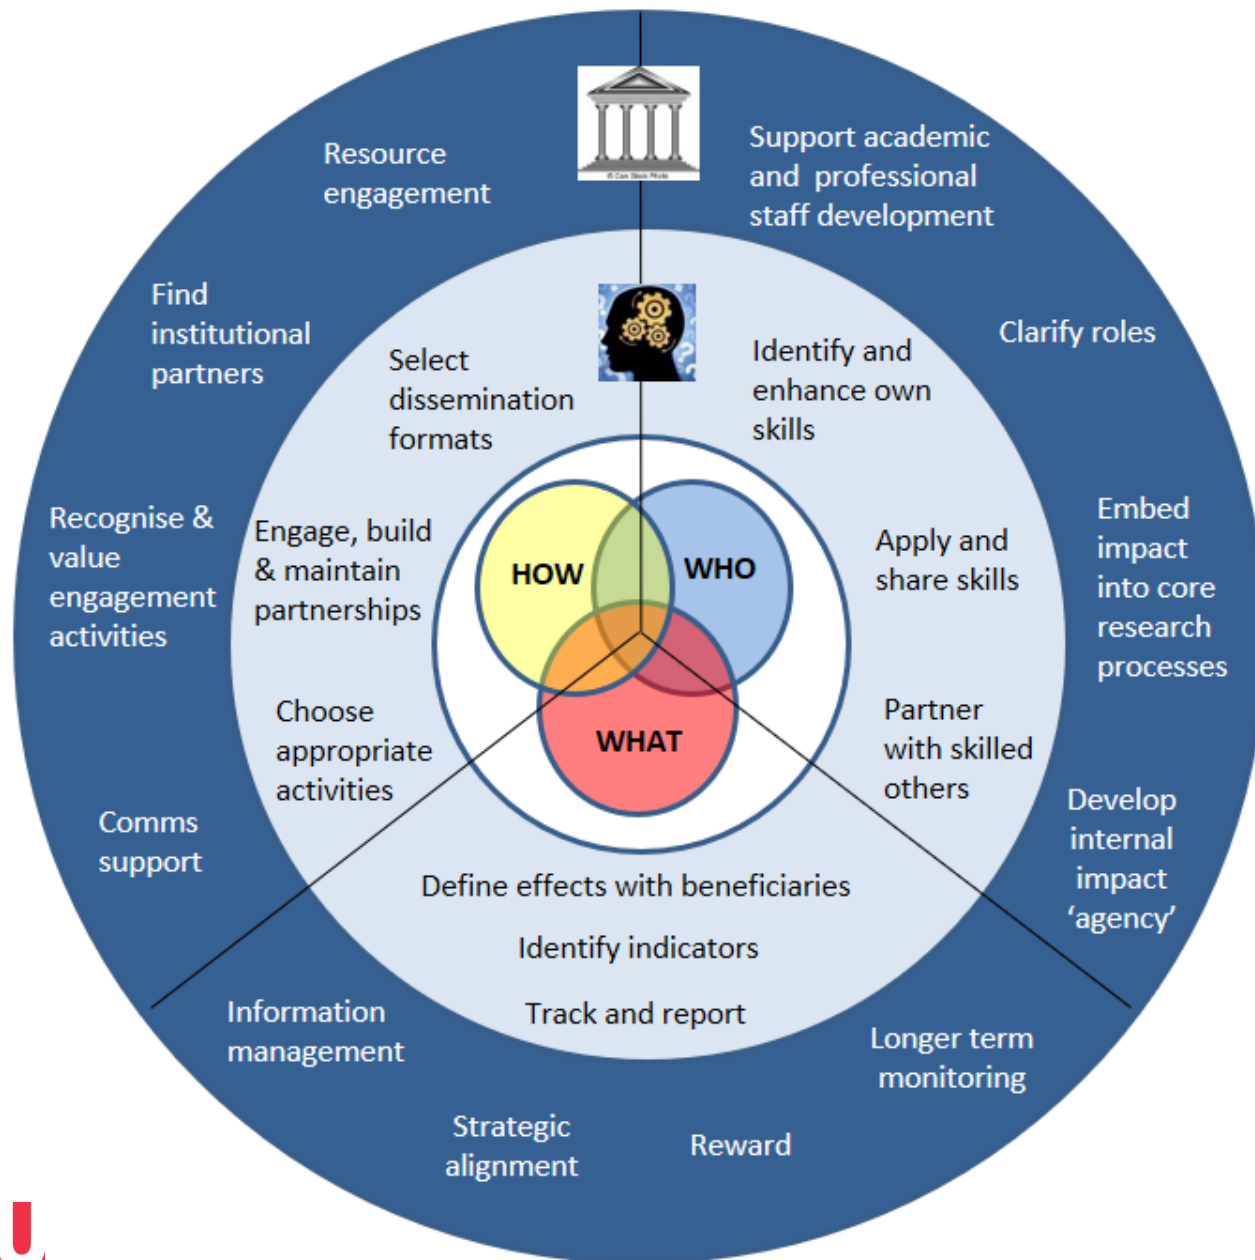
Resource engagement

Support academic and professional staff development

Find institutional partners

Clarify roles

Select dissemination formats

Identify and enhance own skills

Recognise & value engagement activities

Engage, build & maintain partnerships

HOW

WHO

Apply and share skills

Embed impact into core research processes

WHAT

Choose appropriate activities

Partner with skilled others

Develop internal impact 'agency'

Comms support

Define effects with beneficiaries

Identify indicators

Track and report

Information management

Longer term monitoring

Strategic alignment

Reward